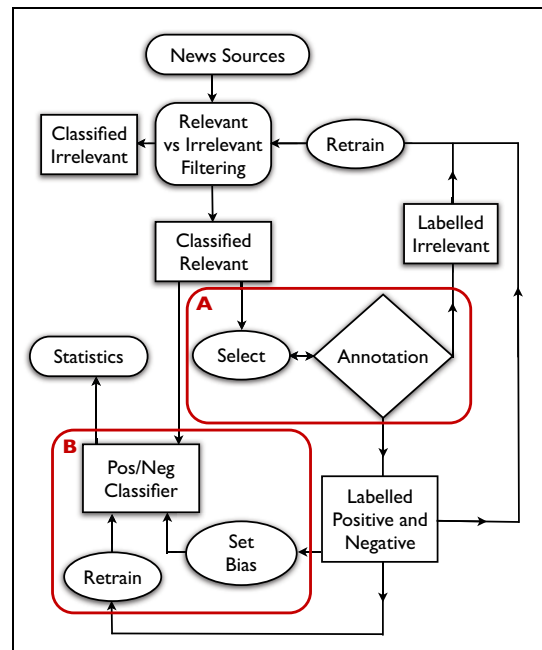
News Sources

Classified Irrelevant

Relevant vs Irrelevant Filtering

Retrain

Labelled Irrelevant

Classified Relevant

A

Select

Annotation

Statistics

B

Pos/Neg Classifier

Labelled Positive and Negative

Set Bias

Retrain